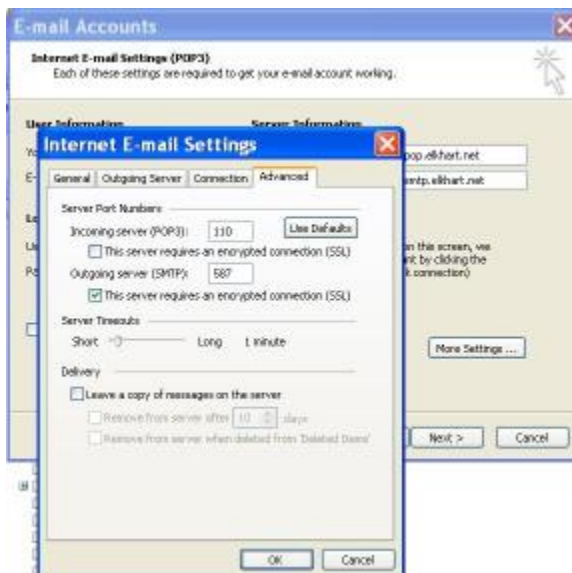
E-mail Accounts

Internet E-mail Settings (POP3)
Each of these settings are required to get your e-mail account working.

User Information
Server Information
Yo
pop.elkhart.net
E-
smtp.elkhart.net
Lo
Us
n this screen, we
nt by clicking the
k connection)
Pa

More Settings ...

Next >
Cancel

Internet E-mail Settings

General
Outgoing Server
Connection
Advanced

Server Port Numbers
Incoming server (POP3): 110
Use Defaults
This server requires an encrypted connection (SSL)
Outgoing server (SMTP): 587
This server requires an encrypted connection (SSL)

Server Timeouts
Short
Long
1 minute

Delivery
Leave a copy of messages on the server
Remove from server after 10 days
Remove from server when deleted from 'Deleted Items'

OK
Cancel